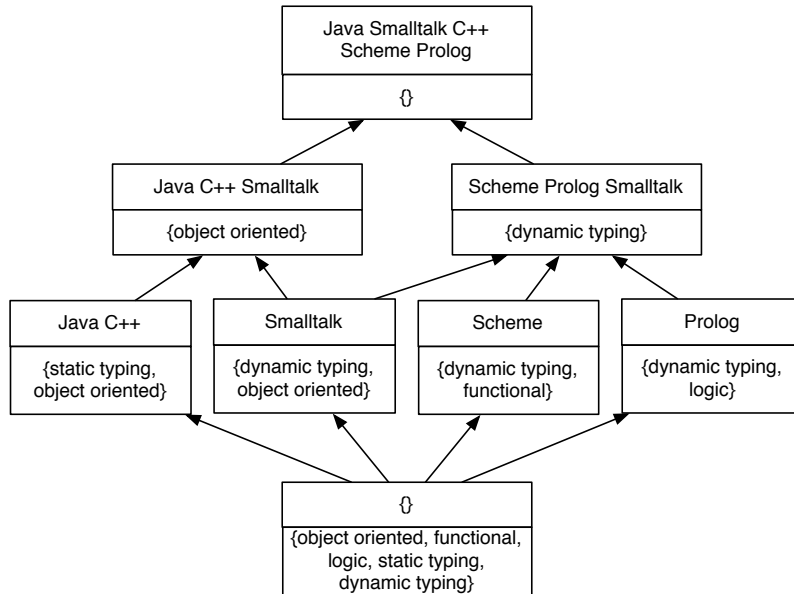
Java Smalltalk C++
Scheme Prolog

{}

Java C++ Smalltalk

{object oriented}

Scheme Prolog Smalltalk

{dynamic typing}

Java C++

{static typing, object oriented}

Smalltalk

{dynamic typing, object oriented}

Scheme

{dynamic typing, functional}

Prolog

{dynamic typing, logic}

{}

{object oriented, functional, logic, static typing, dynamic typing}